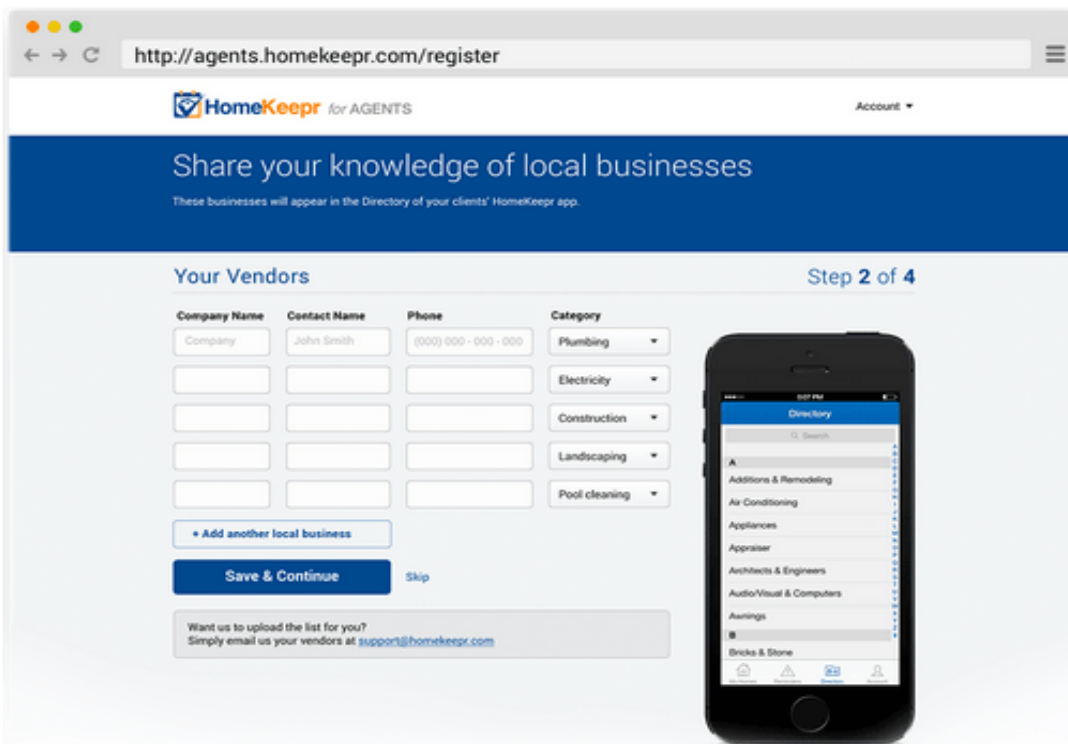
http://agents.homekeepr.com/register

HomeKeepr for AGENTS

Account ▾

Share your knowledge of local businesses

These businesses will appear in the Directory of your clients' HomeKeepr app.

Your Vendors

Step 2 of 4

| Company Name | Contact Name | Phone | Category |
|---|---|---|---|
| Company | John Smith | (000) 000 - 000 - 000 | Plumbing ▾ |
| | | | Electricity ▾ |
| | | | Construction ▾ |
| | | | Landscaping ▾ |
| | | | Pool cleaning ▾ |

+ Add another local business

Save & Continue

Skip

Want us to upload the list for you?
Simply email us your vendors at support@homekeepr.com

5:07 PM

Directory

Search

A

Additions & Remodeling

Air Conditioning

Appliances

Appraiser

Architects & Engineers

Audio/Visual & Computers

Awnings

B

Bricks & Stone

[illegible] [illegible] Directory Account